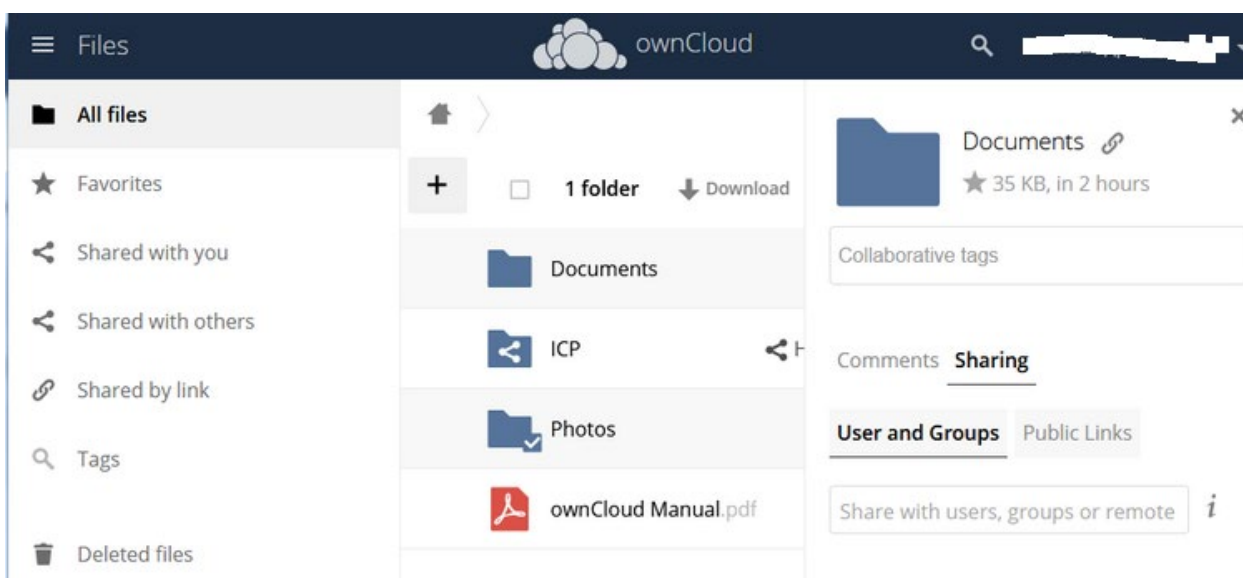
Files

ownCloud

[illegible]

All files

Favorites

Shared with you

Shared with others

Shared by link

Tags

Deleted files

+

1 folder

Download

Documents

ICP

H

Photos

ownCloud Manual.pdf

Documents

35 KB, in 2 hours

Collaborative tags

Comments Sharing

User and Groups Public Links

Share with users, groups or remote

i